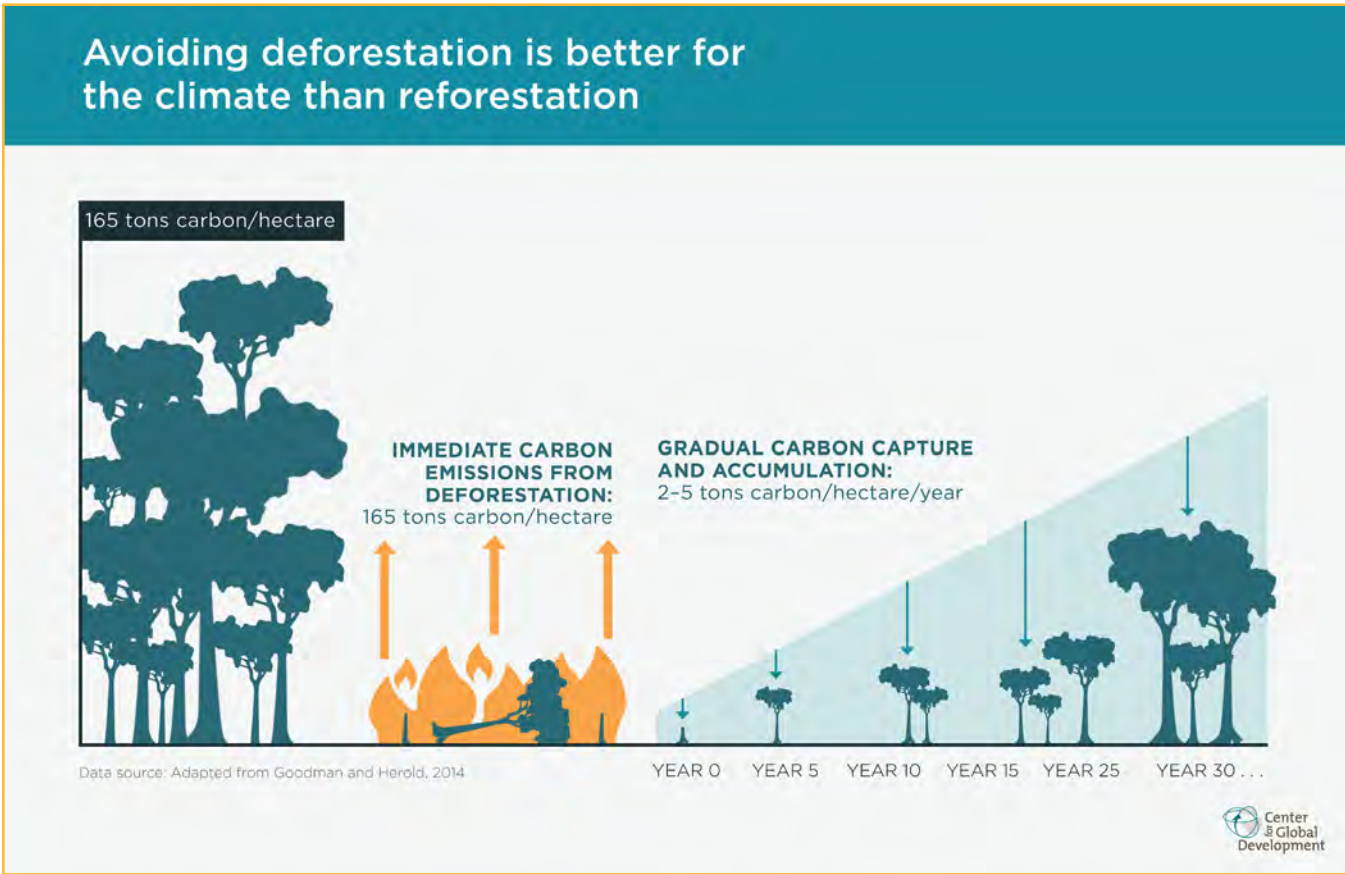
Avoiding deforestation is better for the climate than reforestation

165 tons carbon/hectare

IMMEDIATE CARBON EMISSIONS FROM DEFORESTATION:
165 tons carbon/hectare

GRADUAL CARBON CAPTURE AND ACCUMULATION:
2–5 tons carbon/hectare/year

Data source: Adapted from Goodman and Herold, 2014

YEAR 0 YEAR 5 YEAR 10 YEAR 15 YEAR 25 YEAR 30 . . .

Center for Global Development